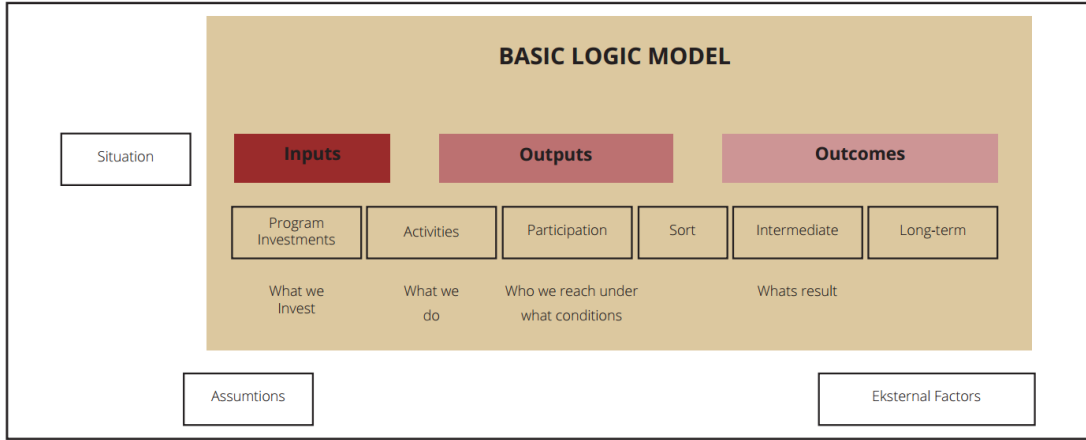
BASIC LOGIC MODEL

Situation

Inputs

Outputs

Outcomes

Program Investments

Activities

Participation

Sort

Intermediate

Long-term

What we Invest

What we do

Who we reach under what conditions

Whats result

Assumtions

Eksternal Factors